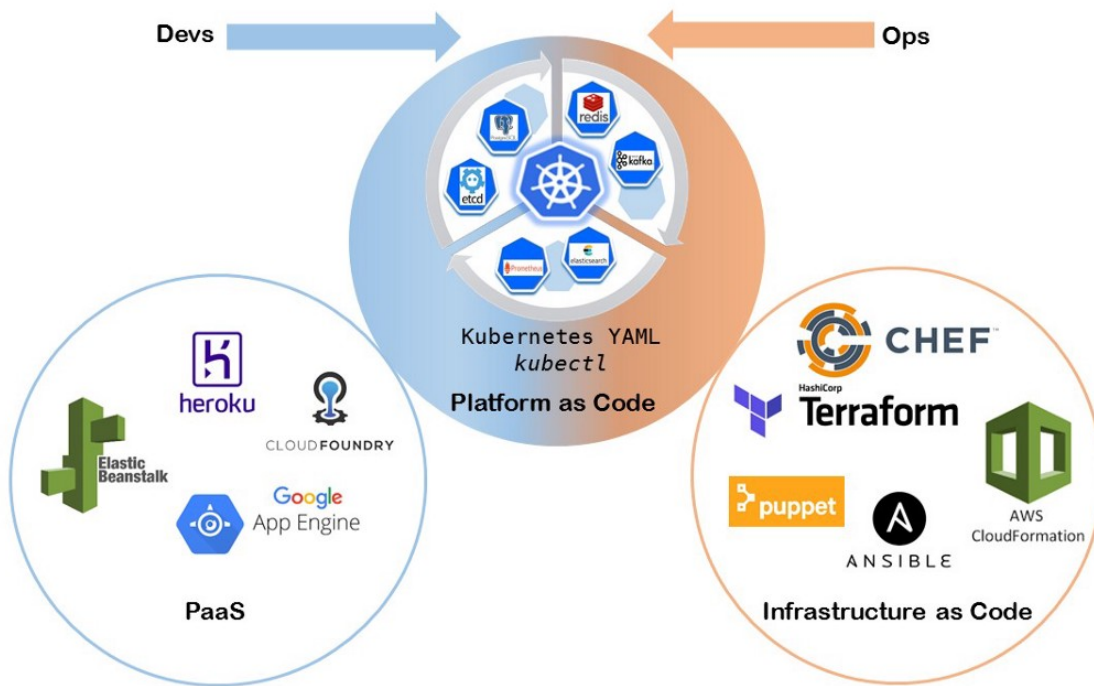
Devs

Ops

PostgreSQL

redis

kafka

etcd

Prometheus

elasticsearch

Kubernetes YAML
kubectl

Platform as Code

heroku

CLOUDFOUNDRY

Elastic Beanstalk

Google App Engine

PaaS

CHEF

HashiCorp Terraform

puppet

ANSIBLE

AWS CloudFormation

Infrastructure as Code